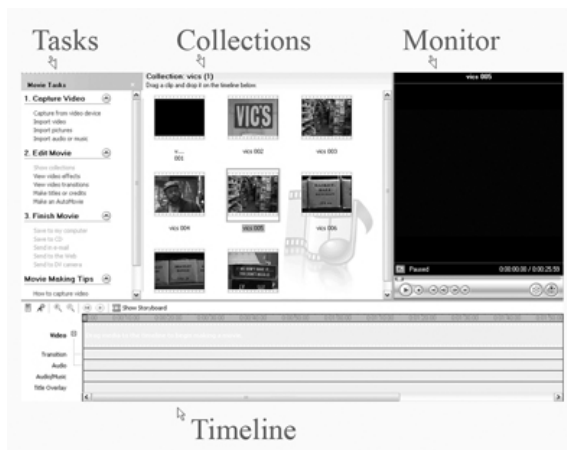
Tasks

Collections

Monitor

Movie Tasks

1. Capture Video

Capture from video device
Import video
Import pictures
Import audio or music

2. Edit Movie

Show collections
View video effects
View video transitions
Make titles or credits
Make an AutoMovie

3. Finish Movie

Save to my computer
Save to CD
Send in e-mail
Send to the Web
Send to DV camera

Movie Making Tips

How to capture video

Collection: vics (1)
Drag a clip and drop it on the timeline below.

v... 001

vics 002

vics 003

vics 004

vics 005

vics 006

vics 005

Paused

0:00:00.00 / 0:00:25.59

Show Storyboard

Video

Transition

Audio

Audio/Music

Title Overlay

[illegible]

Timeline